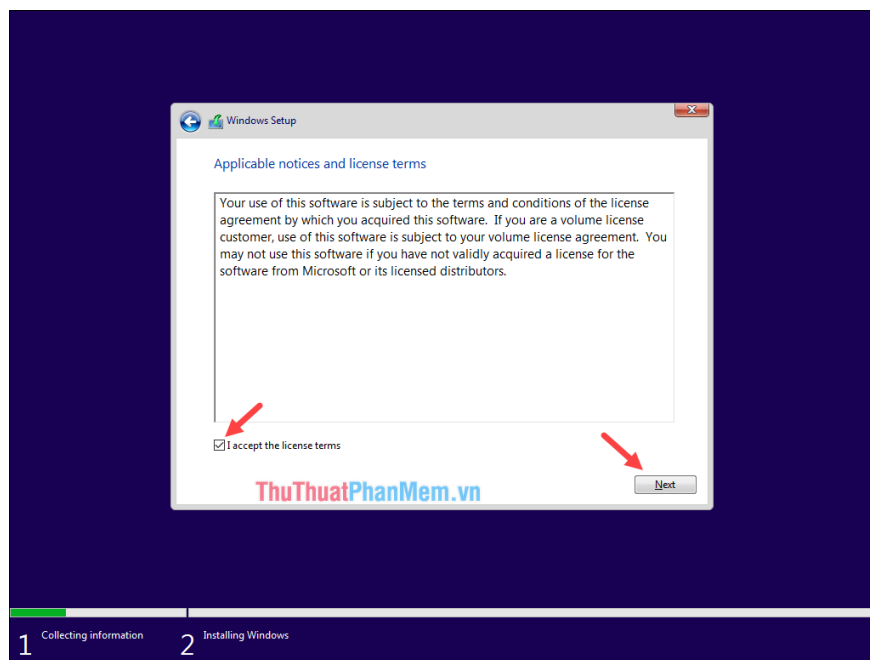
Windows Setup

Applicable notices and license terms

Your use of this software is subject to the terms and conditions of the license agreement by which you acquired this software. If you are a volume license customer, use of this software is subject to your volume license agreement. You may not use this software if you have not validly acquired a license for the software from Microsoft or its licensed distributors.

I accept the license terms

ThuThuatPhanMem.vn

Next

1 Collecting information

2 Installing Windows